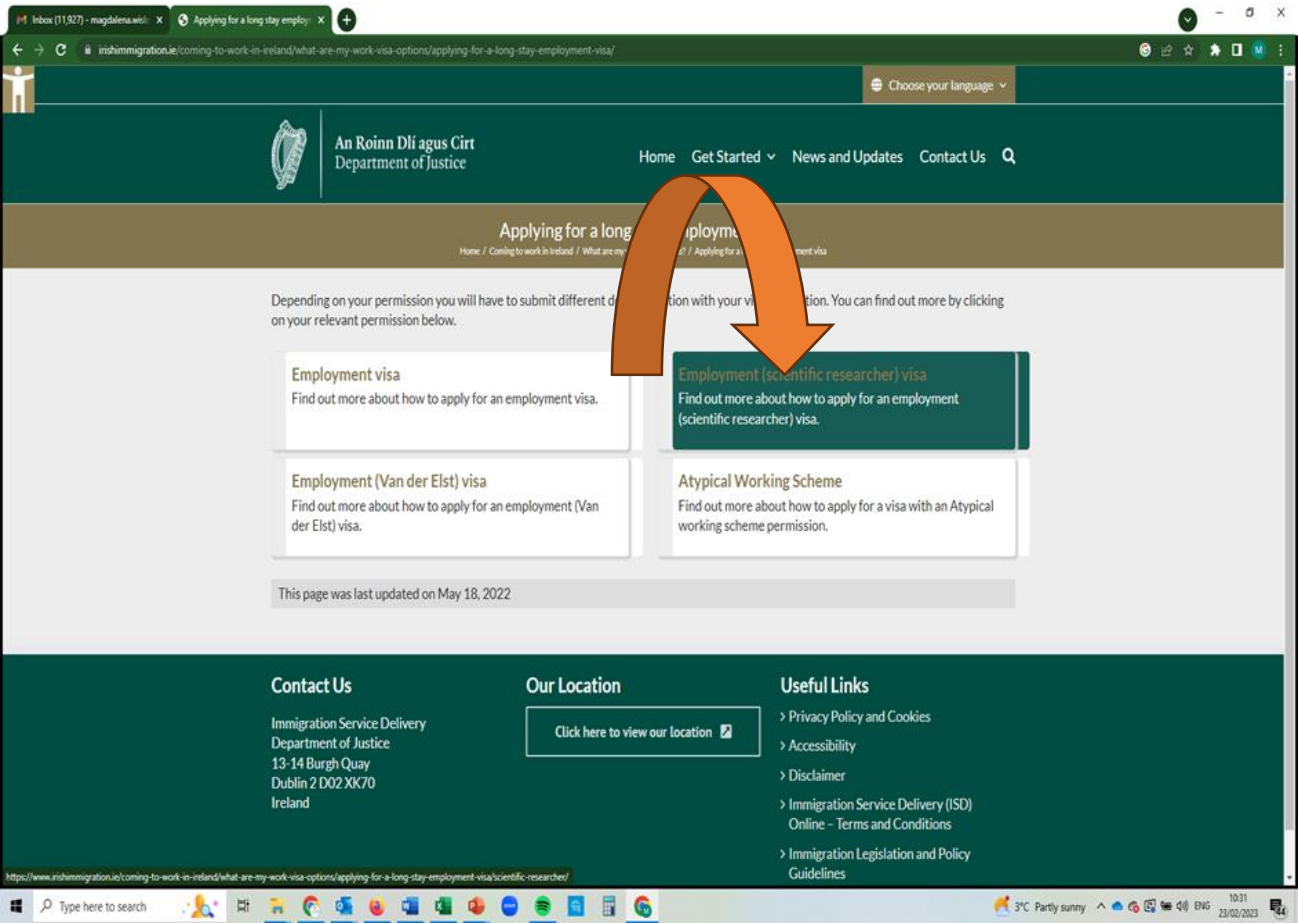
Inbox (11,927) - magdalena.wisl × Applying for a long stay employ ×

irishimmigration.ie/coming-to-work-in-ireland/what-are-my-work-visa-options/applying-for-a-long-stay-employment-visa/

Choose your language

An Roinn Dlí agus Cirt
Department of Justice

Home Get Started News and Updates Contact Us

Applying for a long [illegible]ploym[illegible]

Home / Coming to work in Ireland / What are my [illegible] / Applying for a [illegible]ment visa

Depending on your permission you will have to submit different d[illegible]tion with your vi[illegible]ation. You can find out more by clicking on your relevant permission below.

Employment visa
Find out more about how to apply for an employment visa.

Employment (scientific researcher) visa
Find out more about how to apply for an employment (scientific researcher) visa.

Employment (Van der Elst) visa
Find out more about how to apply for an employment (Van der Elst) visa.

Atypical Working Scheme
Find out more about how to apply for a visa with an Atypical working scheme permission.

This page was last updated on May 18, 2022

Contact Us
Immigration Service Delivery
Department of Justice
13-14 Burgh Quay
Dublin 2 D02 XK70
Ireland

Our Location
Click here to view our location

Useful Links
> Privacy Policy and Cookies
> Accessibility
> Disclaimer
> Immigration Service Delivery (ISD) Online – Terms and Conditions
> Immigration Legislation and Policy Guidelines

https://www.irishimmigration.ie/coming-to-work-in-ireland/what-are-my-work-visa-options/applying-for-a-long-stay-employment-visa/scientific-researcher/

Type here to search

3°C Partly sunny ENG 10:31 23/02/2023 44